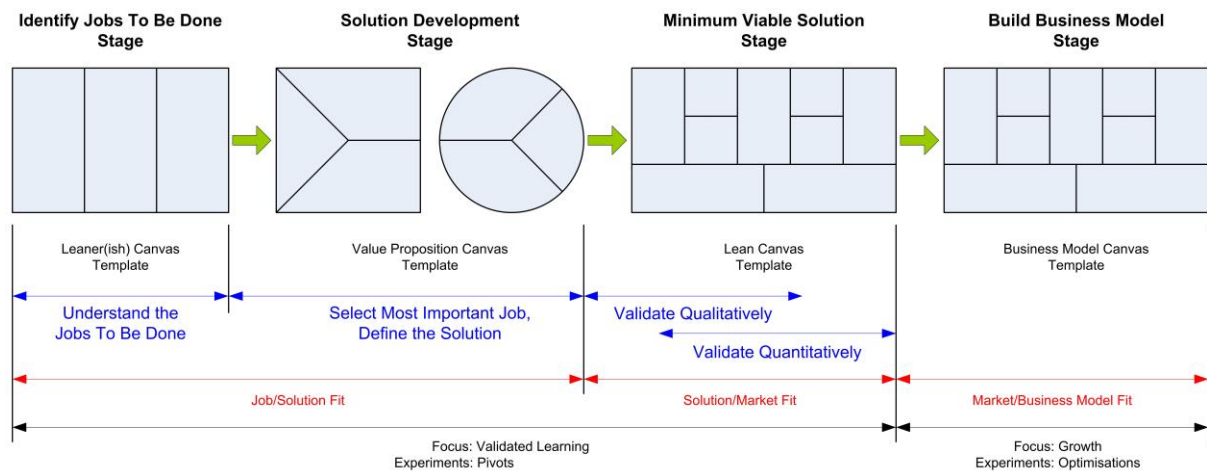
Identify Jobs To Be Done Stage

Solution Development Stage

Minimum Viable Solution Stage

Build Business Model Stage

Leaner(ish) Canvas Template

Value Proposition Canvas Template

Lean Canvas Template

Business Model Canvas Template

Understand the Jobs To Be Done

Select Most Important Job, Define the Solution

Validate Qualitatively

Validate Quantitatively

Job/Solution Fit

Solution/Market Fit

Market/Business Model Fit

Focus: Validated Learning
Experiments: Pivots

Focus: Growth
Experiments: Optimisations